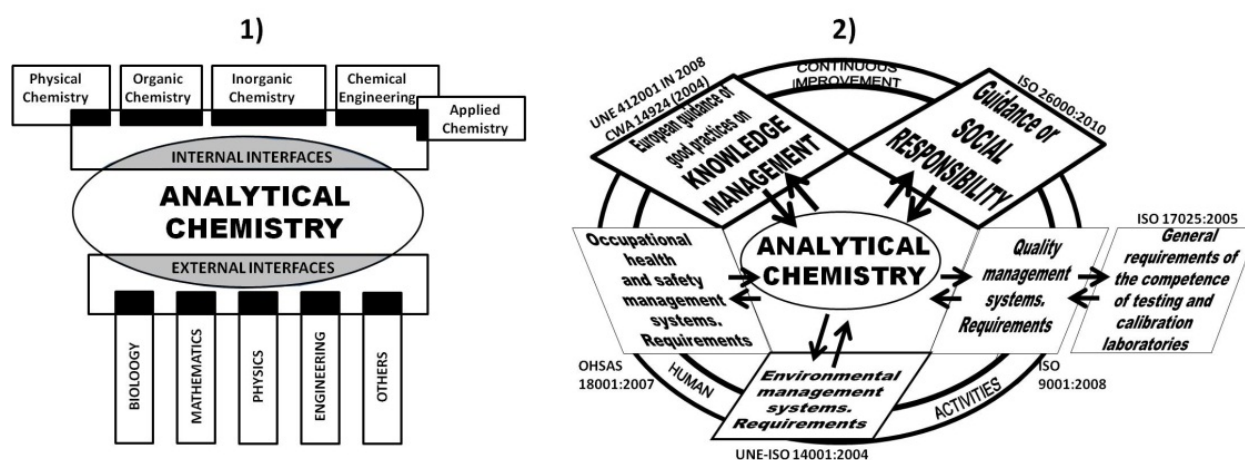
1)

Physical Chemistry
Organic Chemistry
Inorganic Chemistry
Chemical Engineering
Applied Chemistry

INTERNAL INTERFACES

ANALYTICAL CHEMISTRY

EXTERNAL INTERFACES

BIOLOGY
MATHEMATICS
PHYSICS
ENGINEERING
OTHERS

2)

CONTINUOUS IMPROVEMENT

UNE 412001 IN 2008
CWA 14924 (2004)

European guidance of good practices on KNOWLEDGE MANAGEMENT

ISO 26000:2010

Guidance on SOCIAL RESPONSIBILITY

Occupational health and safety management systems. Requirements

ANALYTICAL CHEMISTRY

Quality management systems. Requirements

ISO 17025:2005

General requirements of the competence of testing and calibration laboratories

OHSAS 18001:2007

HUMAN

Environmental management systems. Requirements

ACTIVITIES

ISO 9001:2008

UNE-ISO 14001:2004